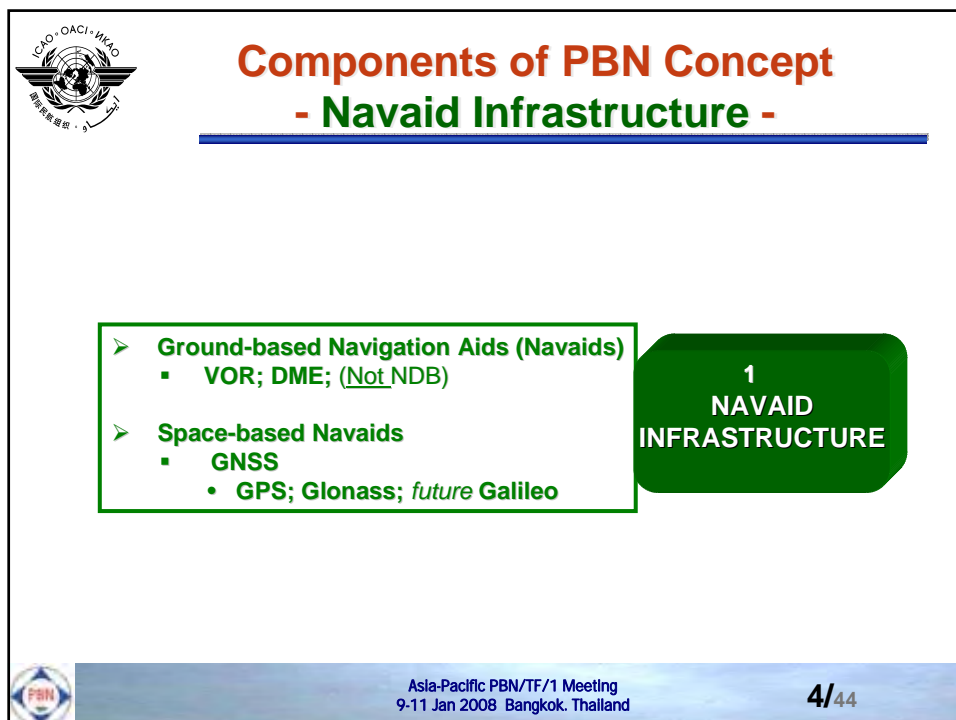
ICAO • OACI • ИКАО
国际民航组织 • ايكاو

Components of PBN Concept
- Navaid Infrastructure -

➢ Ground-based Navigation Aids (Navaids)
▪ VOR; DME; (Not NDB)

➢ Space-based Navaids
▪ GNSS
• GPS; Glonass; future Galileo

1
NAVAID
INFRASTRUCTURE

PBN

Asia-Pacific PBN/TF/1 Meeting
9-11 Jan 2008 Bangkok. Thailand

4/44